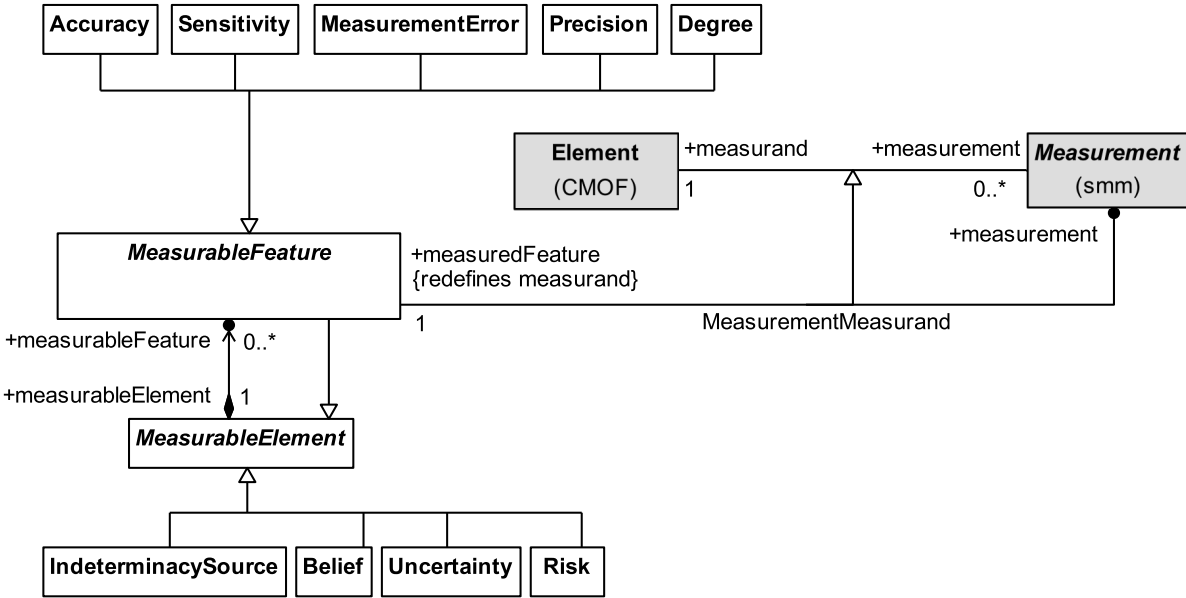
Accuracy
Sensitivity
MeasurementError
Precision
Degree

Element
(CMOF)
+measurand
1
+measurement
0..*
Measurement
(smm)
+measurement

MeasurableFeature
+measuredFeature
{redefines measurand}
1
MeasurementMeasurand

+measurableFeature
0..*
+measurableElement
1
MeasurableElement

IndeterminacySource
Belief
Uncertainty
Risk